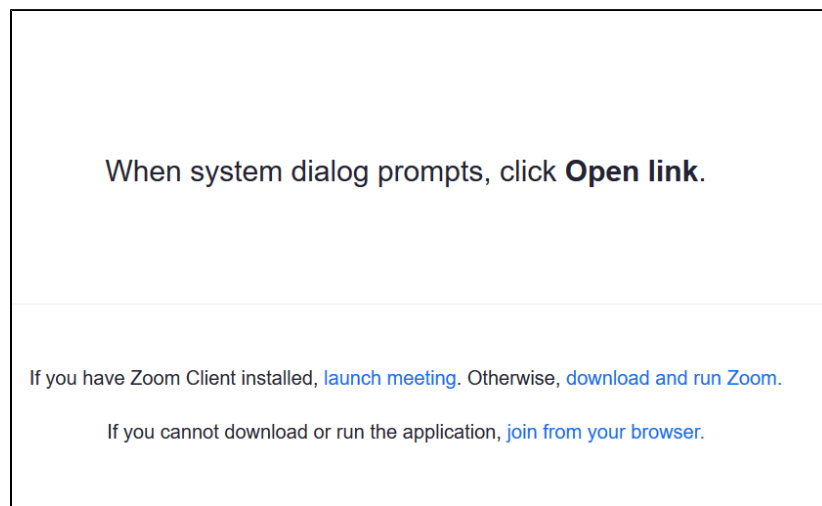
When system dialog prompts, click **Open link**.

If you have Zoom Client installed, launch meeting. Otherwise, download and run Zoom.

If you cannot download or run the application, join from your browser.